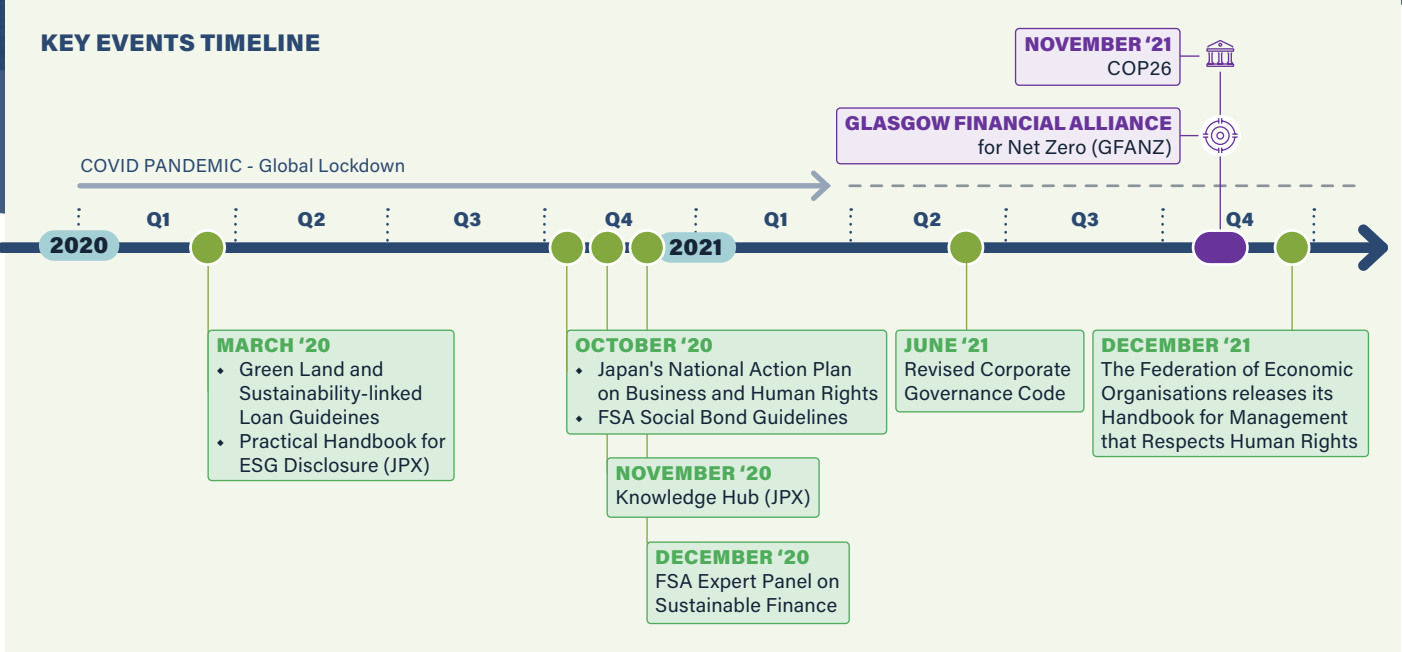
KEY EVENTS TIMELINE

NOVEMBER '21
COP26

GLASGOW FINANCIAL ALLIANCE
for Net Zero (GFANZ)

COVID PANDEMIC - Global Lockdown

2020 Q1 Q2 Q3 Q4 2021 Q1 Q2 Q3 Q4

MARCH '20
• Green Land and Sustainability-linked Loan Guideines
• Practical Handbook for ESG Disclosure (JPX)

OCTOBER '20
• Japan's National Action Plan on Business and Human Rights
• FSA Social Bond Guidelines

NOVEMBER '20
Knowledge Hub (JPX)

DECEMBER '20
FSA Expert Panel on Sustainable Finance

JUNE '21
Revised Corporate Governance Code

DECEMBER '21
The Federation of Economic Organisations releases its Handbook for Management that Respects Human Rights